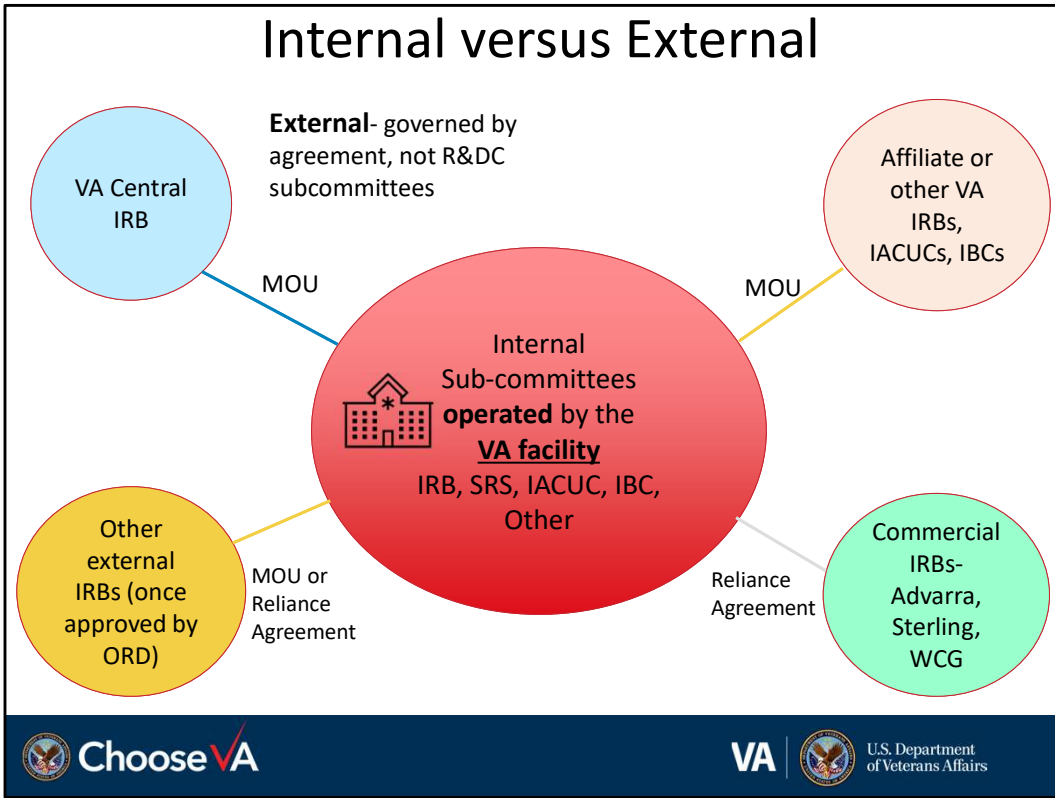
Internal versus External

**External**- governed by agreement, not R&DC subcommittees

VA Central IRB

MOU

Affiliate or other VA IRBs, IACUCs, IBCs

MOU

Internal Sub-committees **operated** by the **VA facility** IRB, SRS, IACUC, IBC, Other

Other external IRBs (once approved by ORD)

MOU or Reliance Agreement

Reliance Agreement

Commercial IRBs- Advarra, Sterling, WCG

Choose VA

VA | U.S. Department of Veterans Affairs